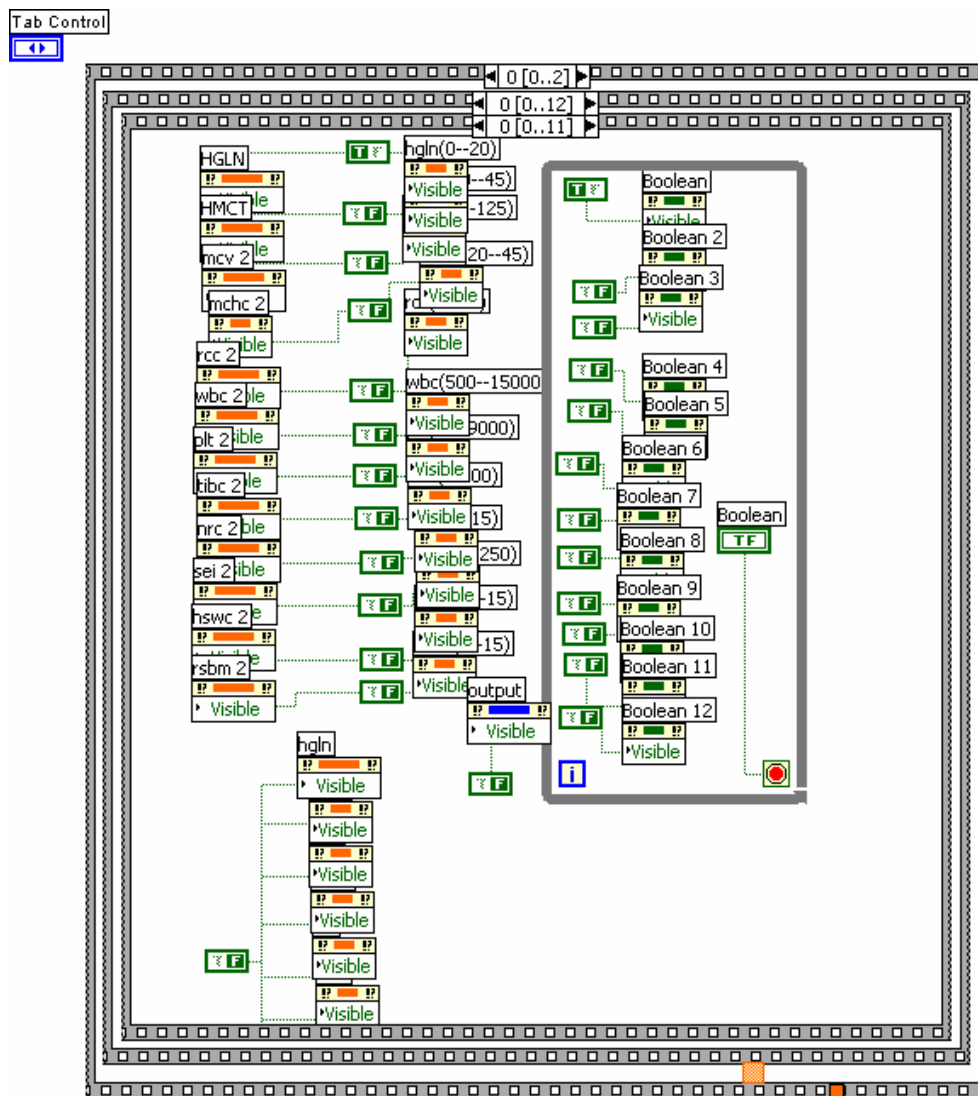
Tab Control

0 [0..2]
0 [0..12]
0 [0..11]

HGLN
Visible
HMCT
Visible
mcv 2
mchc 2
Visible
rcc 2
Visible
wbc 2
Visible
plt 2
Visible
tibc 2
Visible
nrc 2
Visible
sei 2
Visible
hswc 2
Visible
rsbm 2
Visible

hgln(0--20)
Visible
--45)
Visible
--125)
Visible
20--45)
Visible
rc
Visible
wbc(500--15000
Visible
9000)
Visible
00)
Visible
15)
Visible
250)
Visible
-15)
Visible
-15)
Visible
output
Visible

T F
T F
T F

Boolean
Visible
Boolean 2
Boolean 3
Visible
Boolean 4
Boolean 5
Boolean 6
Boolean 7
Boolean 8
Boolean 9
Boolean 10
Boolean 11
Boolean 12
Visible
Boolean
TF
i

hgln
Visible
Visible
Visible
Visible
Visible
Visible